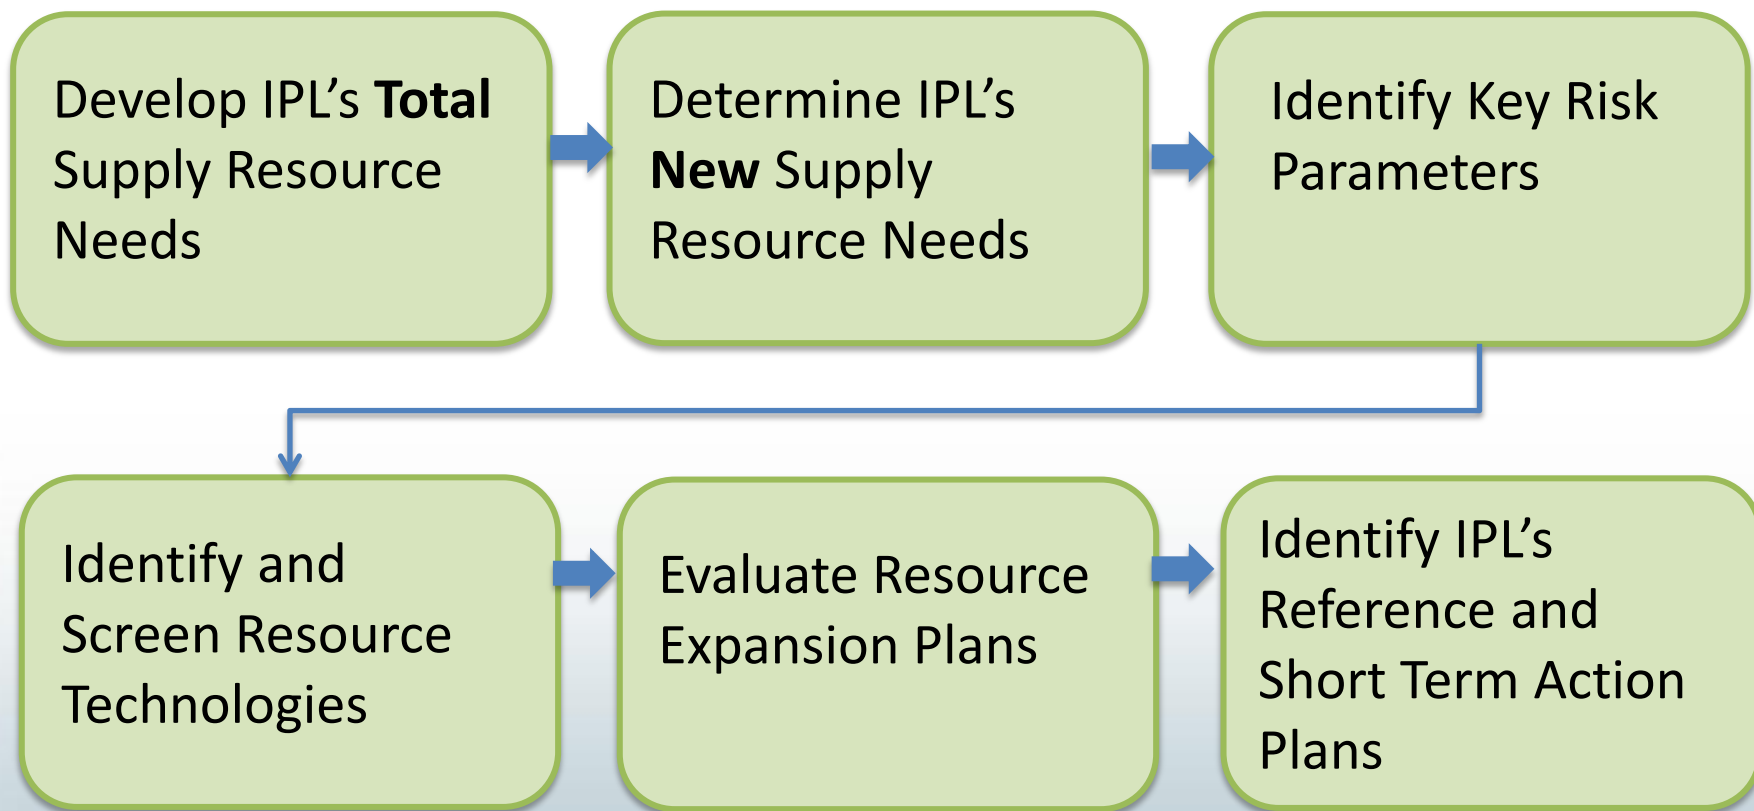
Develop IPL’s **Total** Supply Resource Needs

Determine IPL’s **New** Supply Resource Needs

Identify Key Risk Parameters

Identify and Screen Resource Technologies

Evaluate Resource Expansion Plans

Identify IPL’s Reference and Short Term Action Plans